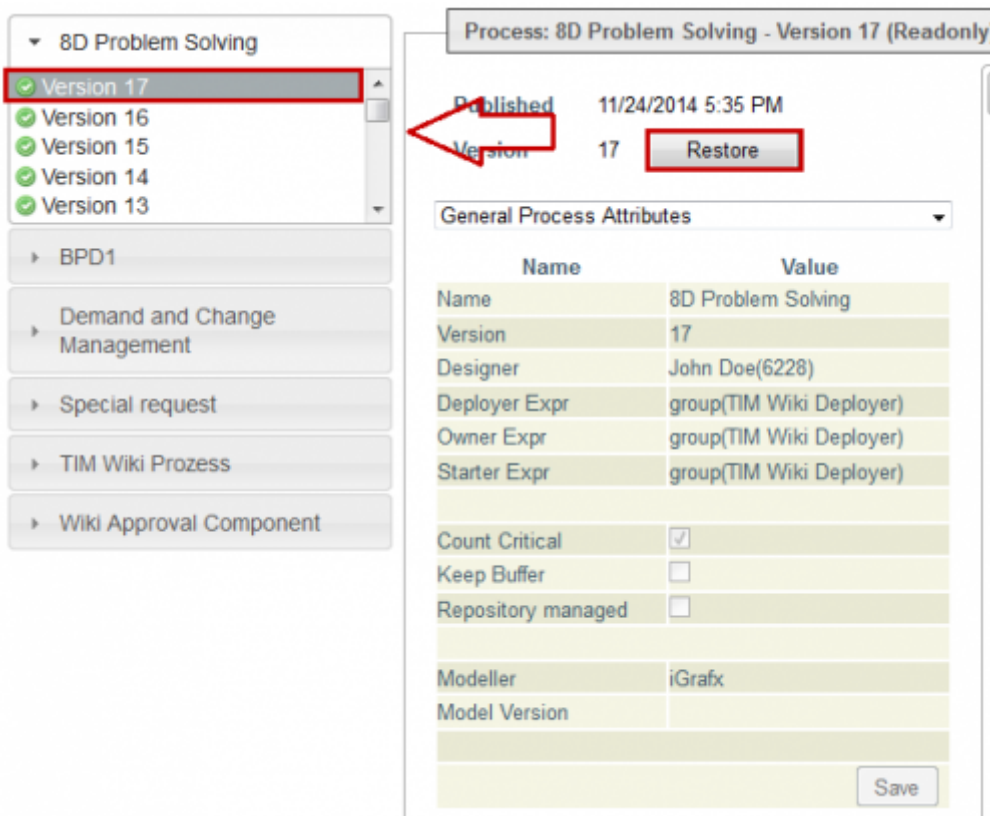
8D Problem Solving

Version 17
Version 16
Version 15
Version 14
Version 13

BPD1

Demand and Change Management

Special request

TIM Wiki Prozess

Wiki Approval Component

Process: 8D Problem Solving - Version 17 (Readonly

Published 11/24/2014 5:35 PM

Version 17 Restore

General Process Attributes

| Name | Value |
|---|---|
| Name | 8D Problem Solving |
| Version | 17 |
| Designer | John Doe(6228) |
| Deployer Expr | group(TIM Wiki Deployer) |
| Owner Expr | group(TIM Wiki Deployer) |
| Starter Expr | group(TIM Wiki Deployer) |
| | |
| Count Critical | ☑ |
| Keep Buffer | ☐ |
| Repository managed | ☐ |
| | |
| Modeller | iGrafx |
| Model Version | |

Save